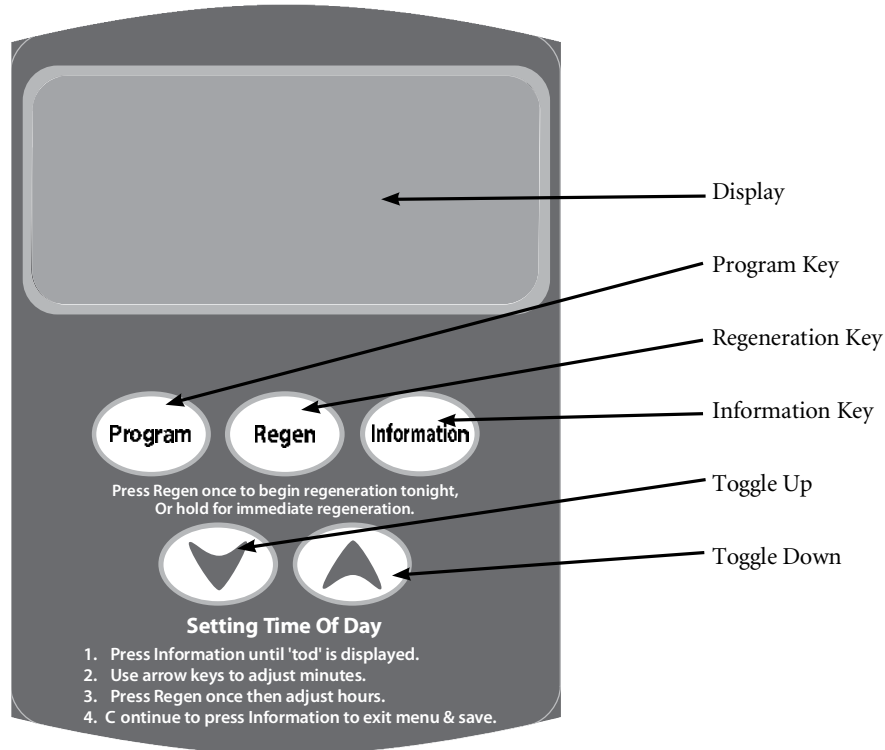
Display

Program Key

Regeneration Key

Program

Regen

Information

Information Key

Press Regen once to begin regeneration tonight, Or hold for immediate regeneration.

Toggle Up

Toggle Down

Setting Time Of Day

1. Press Information until 'tod' is displayed.
2. Use arrow keys to adjust minutes.
3. Press Regen once then adjust hours.
4. C ontinue to press Information to exit menu & save.